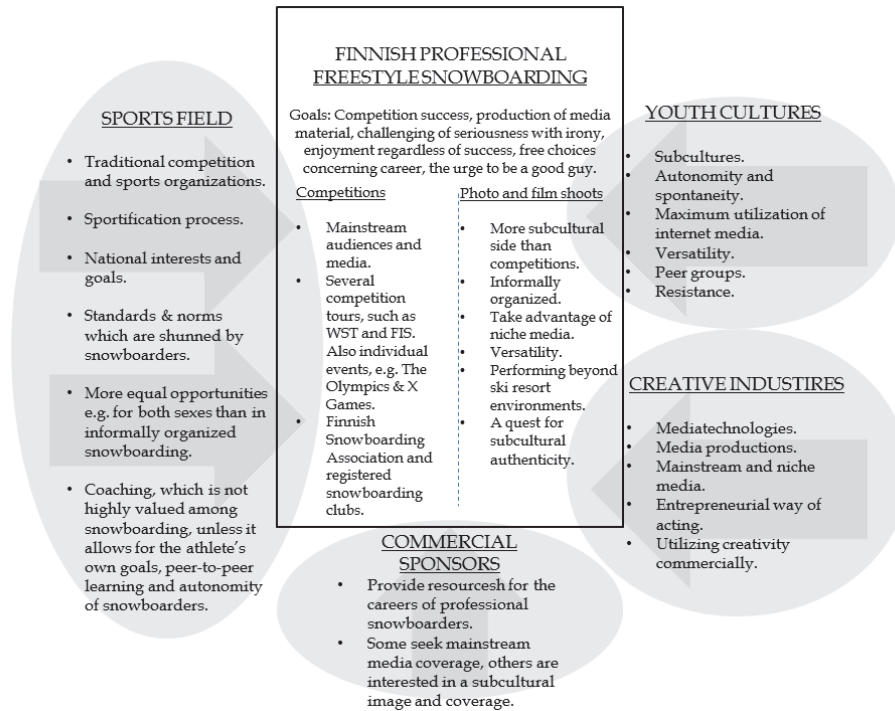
FINNISH PROFESSIONAL FREESTYLE SNOWBOARDING

Goals: Competition success, production of media material, challenging of seriousness with irony, enjoyment regardless of success, free choices concerning career, the urge to be a good guy.

Competitions

- Mainstream audiences and media.
- Several competition tours, such as WST and FIS. Also individual events, e.g. The Olympics & X Games.
- Finnish Snowboarding Association and registered snowboarding clubs.

Photo and film shoots

- More subcultural side than competitions.
- Informally organized.
- Take advantage of niche media.
- Versatility.
- Performing beyond ski resort environments.
- A quest for subcultural authenticity.

SPORTS FIELD

- Traditional competition and sports organizations.
- Sportification process.
- National interests and goals.
- Standards & norms which are shunned by snowboarders.
- More equal opportunities e.g. for both sexes than in informally organized snowboarding.
- Coaching, which is not highly valued among snowboarding, unless it allows for the athlete's own goals, peer-to-peer learning and autonomity of snowboarders.

YOUTH CULTURES

- Subcultures.
- Autonomity and spontaneity.
- Maximum utilization of internet media.
- Versatility.
- Peer groups.
- Resistance.

CREATIVE INDUSTIRES

- Mediatechnologies.
- Media productions.
- Mainstream and niche media.
- Entrepreneurial way of acting.
- Utilizing creativity commercially.

COMMERCIAL SPONSORS

- Provide resourcesh for the careers of professional snowboarders.
- Some seek mainstream media coverage, others are interested in a subcultural image and coverage.